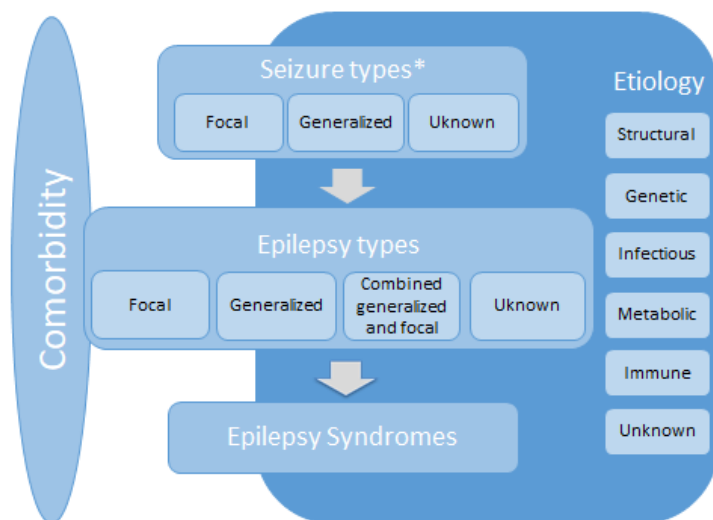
Comorbidity

Seizure types*

Focal

Generalized

Uknown

Epilepsy types

Focal

Generalized

Combined generalized and focal

Uknown

Epilepsy Syndromes

Etiology

Structural

Genetic

Infectious

Metabolic

Immune

Unknown